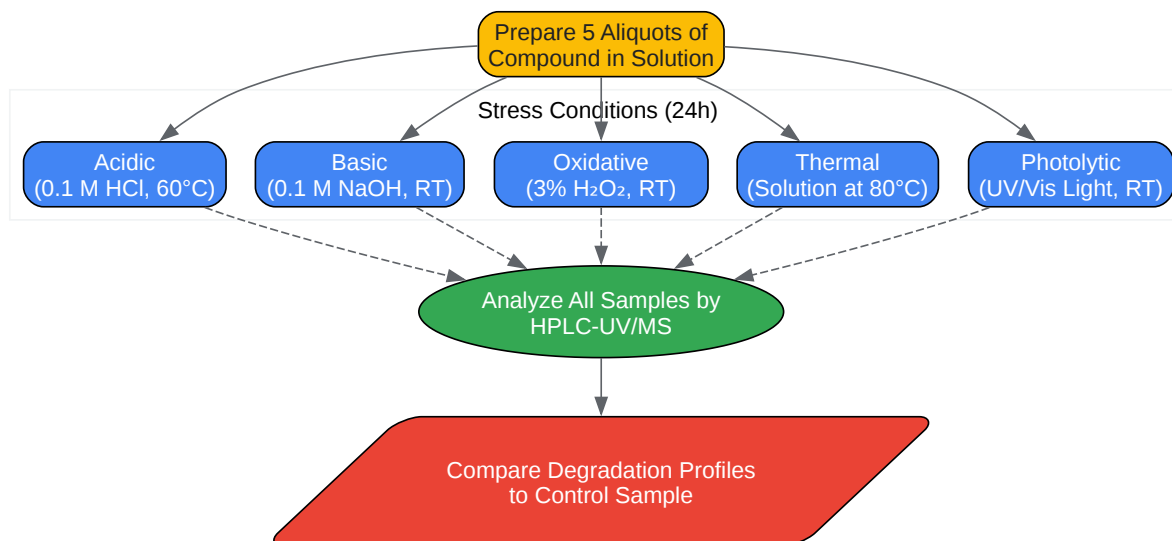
Prepare 5 Aliquots of Compound in Solution

Stress Conditions (24h)

Acidic
(0.1 M HCl, 60°C)

Basic
(0.1 M NaOH, RT)

Oxidative
(3% $H_2O_2$, RT)

Thermal
(Solution at 80°C)

Photolytic
(UV/Vis Light, RT)

Analyze All Samples by HPLC-UV/MS

Compare Degradation Profiles to Control Sample